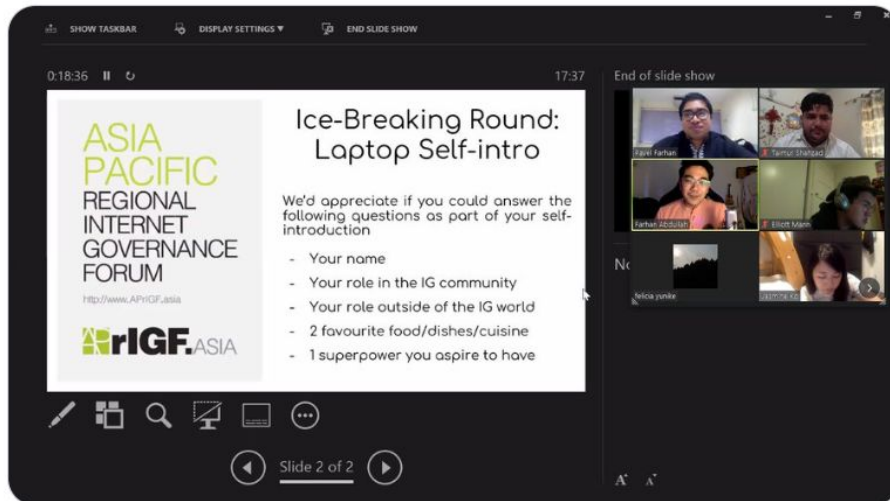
SHOW TASKBAR DISPLAY SETTINGS ▼ END SLIDE SHOW

0:18:36 17:37

End of slide show

ASIA PACIFIC REGIONAL INTERNET GOVERNANCE FORUM

http://www.APrIGF.asia

APrIGF.ASIA

Ice-Breaking Round: Laptop Self-intro

We'd appreciate if you could answer the following questions as part of your self-introduction

- Your name
- Your role in the IG community
- Your role outside of the IG world
- 2 favourite food/dishes/cuisine
- 1 superpower you aspire to have

Fayel Farhan

Taimur Shahzad

Farhan Abdullah

Elliott Mann

felicia yunike

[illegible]

No

Slide 2 of 2